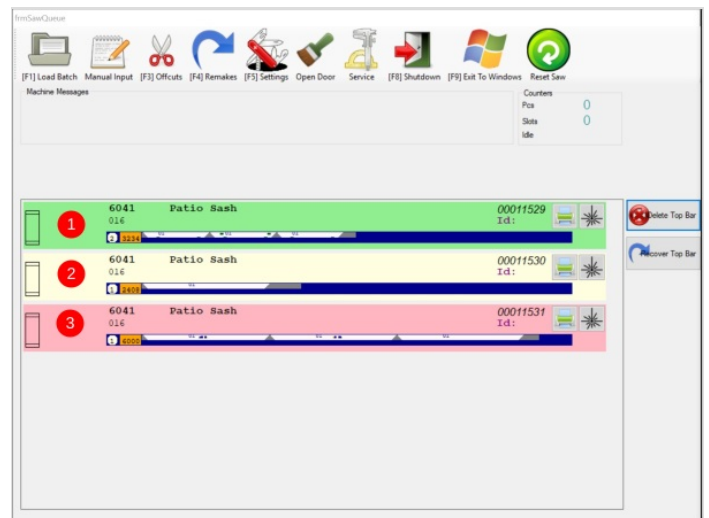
frmSawQueue

[F1] Load Batch
Manual Input
[F3] Offcuts
[F4] Remakes
[F5] Settings
Open Door
Service
[F8] Shutdown
[F9] Exit To Windows
Reset Saw

Machine Messages

Counters
Pcs 0
Slots 0
Idle

1
6041 Patio Sash
016
1234
00011529
Id:

2
6041 Patio Sash
016
2408
00011530
Id:

3
6041 Patio Sash
016
6000
00011531
Id:

Delete Top Bar
Recover Top Bar